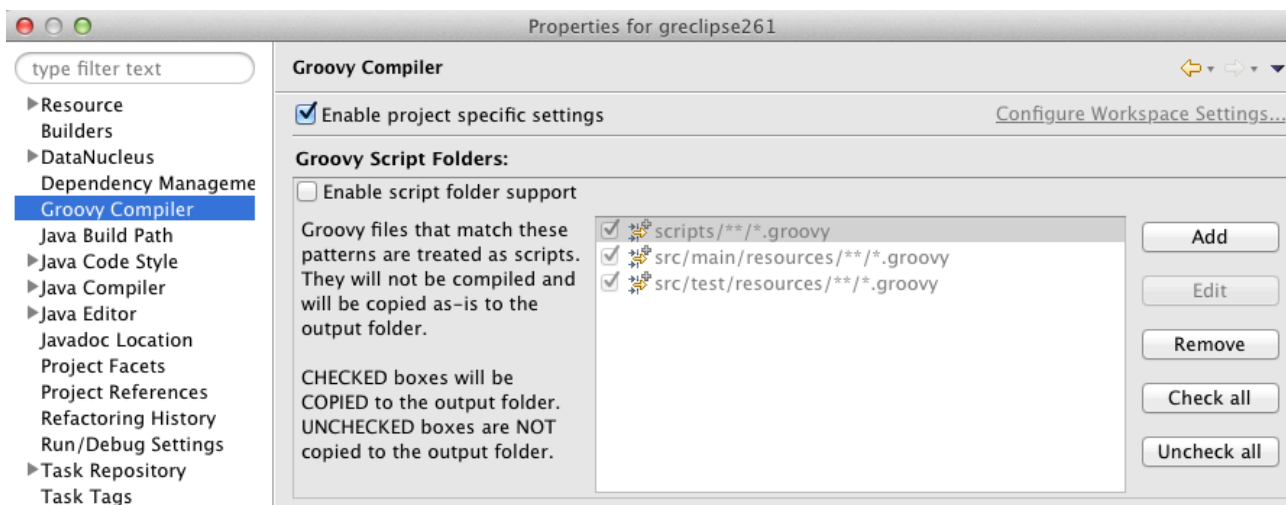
Properties for greclipse261

type filter text

▶Resource
Builders
▶DataNucleus
Dependency Manageme
Groovy Compiler
Java Build Path
▶Java Code Style
▶Java Compiler
▶Java Editor
Javadoc Location
Project Facets
Project References
Refactoring History
Run/Debug Settings
▶Task Repository
Task Tags

Groovy Compiler

Enable project specific settings

Configure Workspace Settings...

Groovy Script Folders:

Enable script folder support

Groovy files that match these patterns are treated as scripts. They will not be compiled and will be copied as-is to the output folder.

CHECKED boxes will be COPIED to the output folder. UNCHECKED boxes are NOT copied to the output folder.

scripts/**/*.groovy
src/main/resources/**/*.groovy
src/test/resources/**/*.groovy

Add
Edit
Remove
Check all
Uncheck all